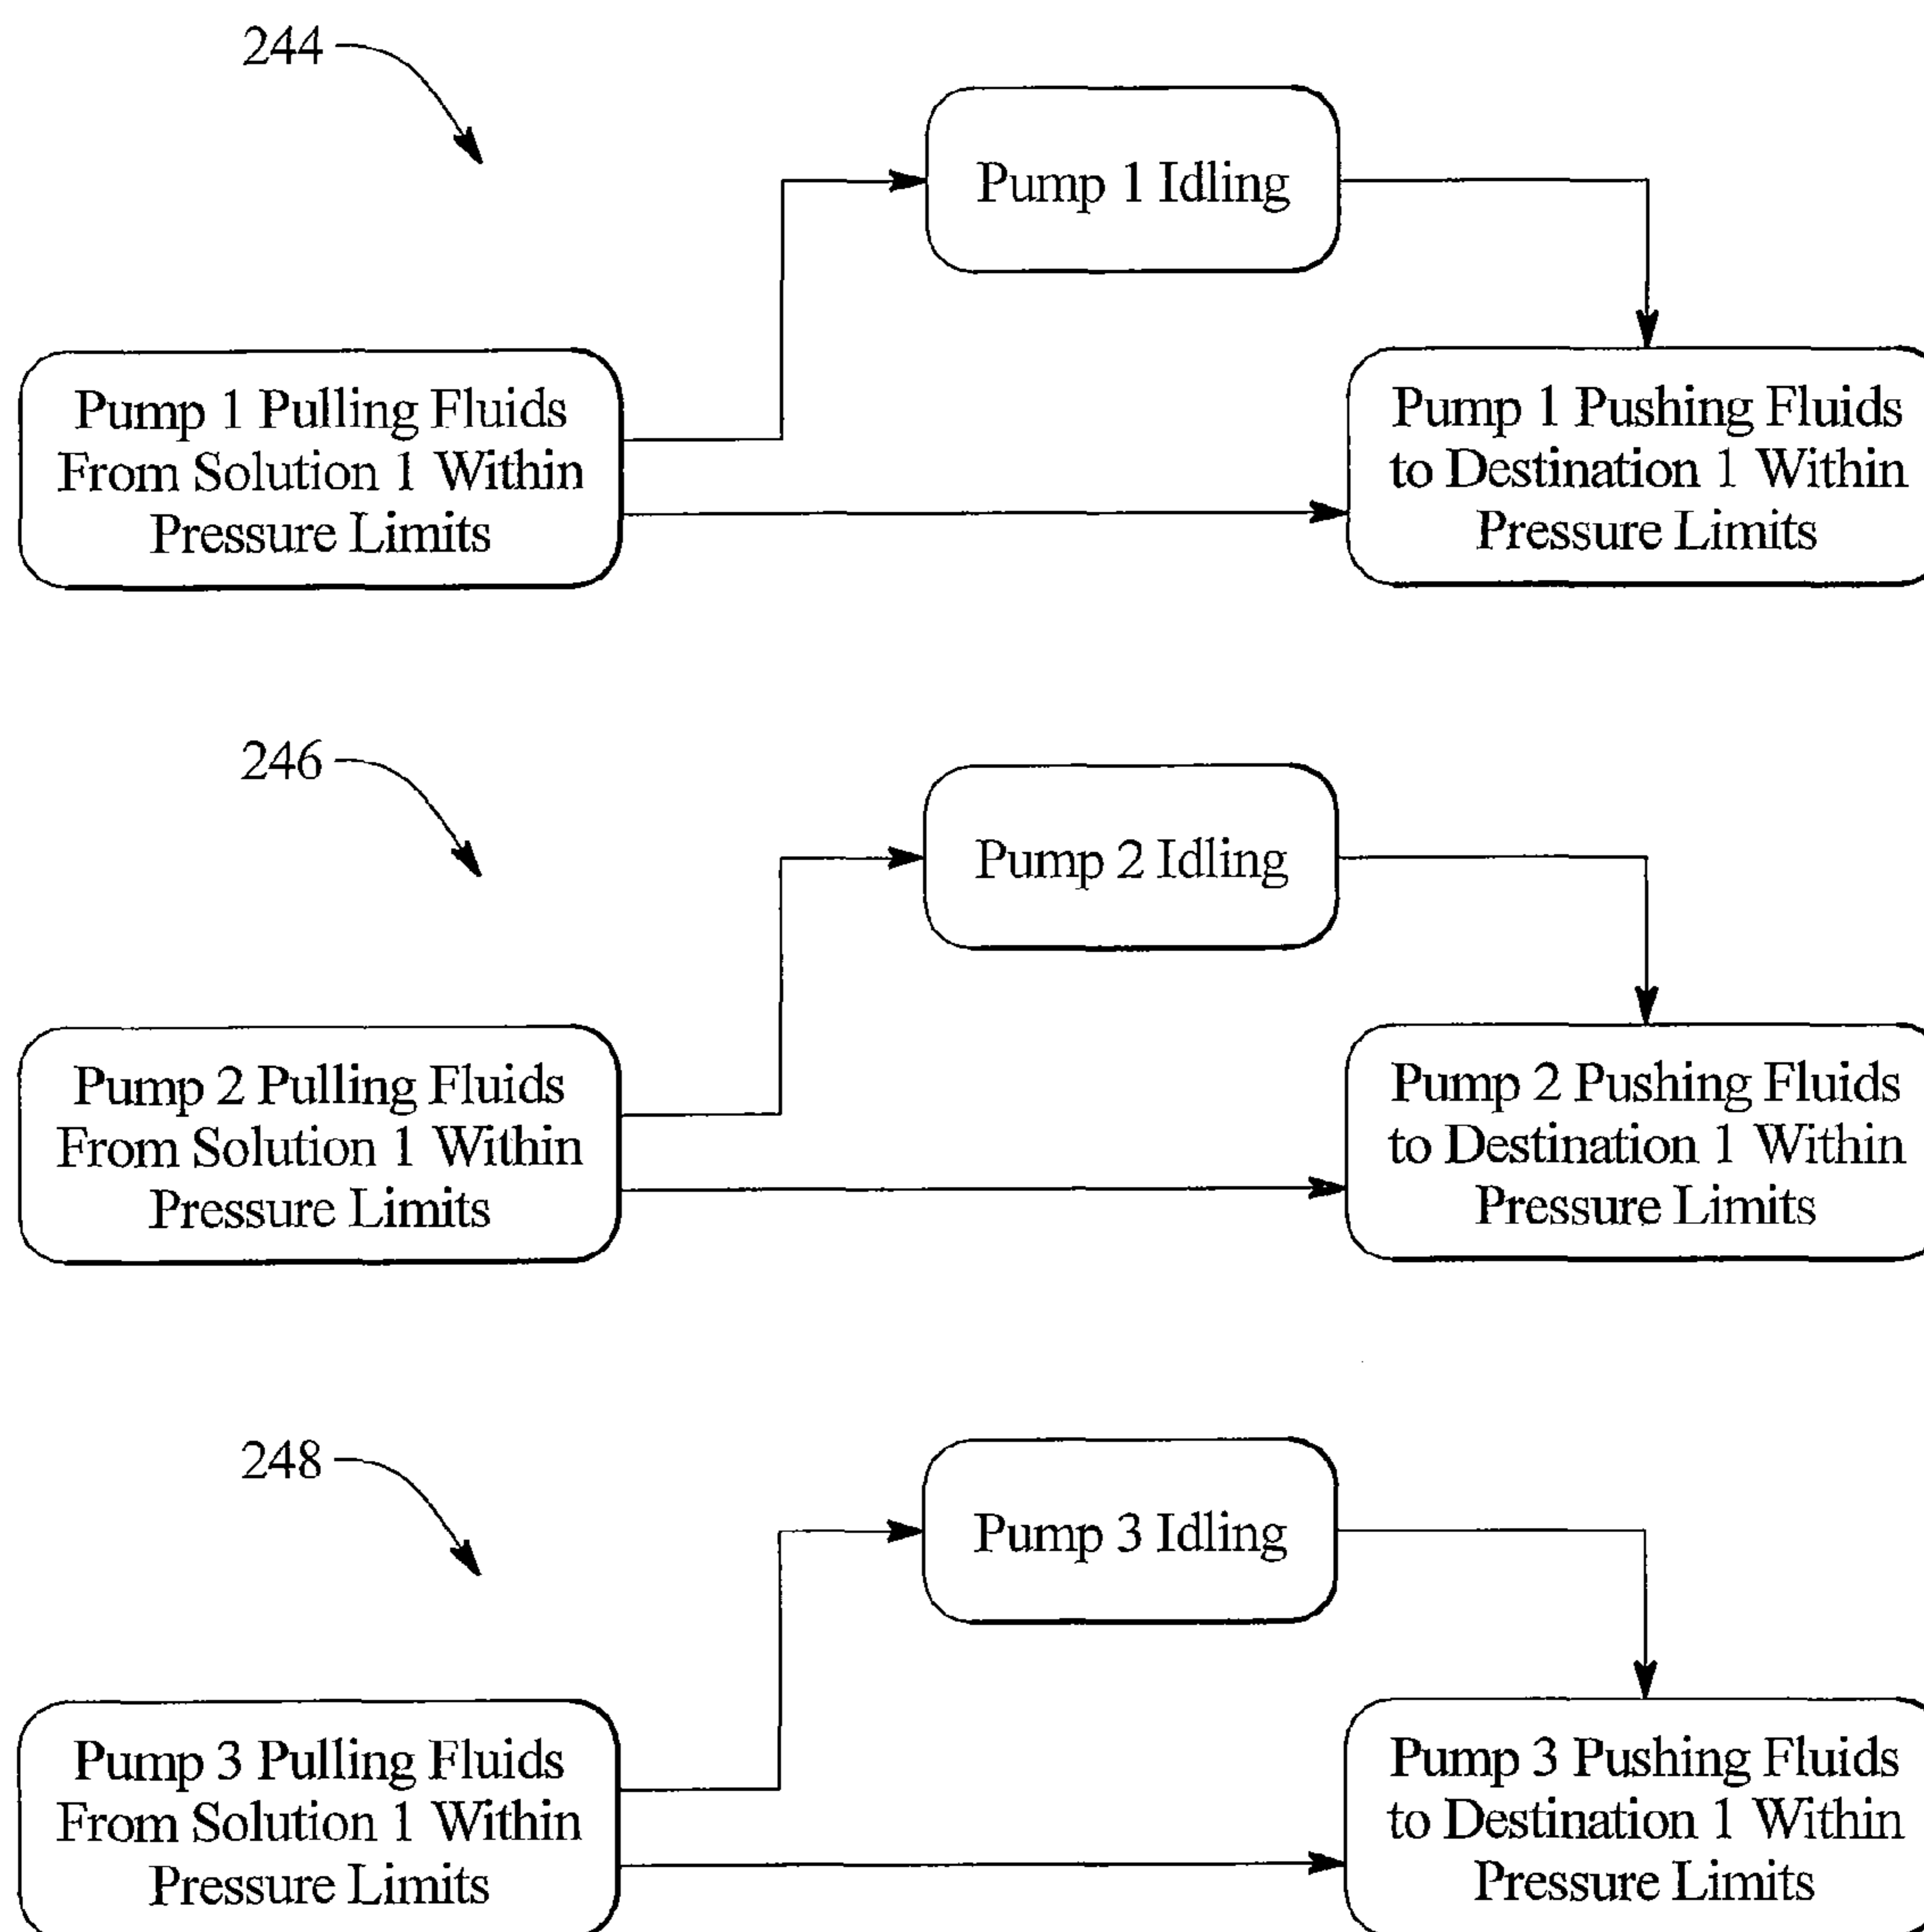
244

Pump 1 Idling

Pump 1 Pulling Fluids From Solution 1 Within Pressure Limits

Pump 1 Pushing Fluids to Destination 1 Within Pressure Limits

246

Pump 2 Idling

Pump 2 Pulling Fluids From Solution 1 Within Pressure Limits

Pump 2 Pushing Fluids to Destination 1 Within Pressure Limits

248

Pump 3 Idling

Pump 3 Pulling Fluids From Solution 1 Within Pressure Limits

Pump 3 Pushing Fluids to Destination 1 Within Pressure Limits